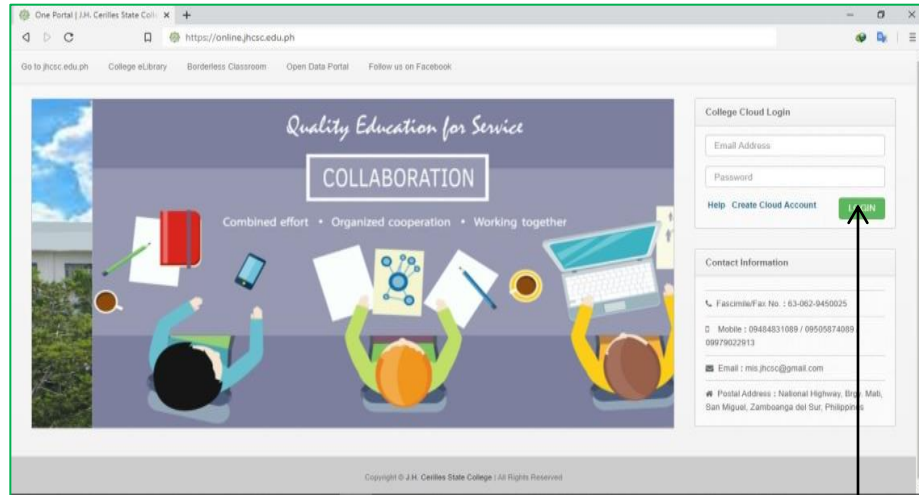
One Portal | J.H. Cerilles State Coll ×  +

https://online.jhcsc.edu.ph

Go to jhcsc.edu.ph   College eLibrary   Borderless Classroom   Open Data Portal   Follow us on Facebook

Quality Education for Service

COLLABORATION

Combined effort • Organized cooperation • Working together

College Cloud Login

Email Address

Password

Help  Create Cloud Account  L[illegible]IN

Contact Information

Fascimile/Fax No. : 63-062-9450025

Mobile : 09484831089 / 09505874089 / 09979022913

Email : mis.jhcsc@gmail.com

Postal Address : National Highway, Brgy. Mab, San Miguel, Zamboanga del Sur, Philippines

Copyright © J.H. Cerilles State College | All Rights Reserved